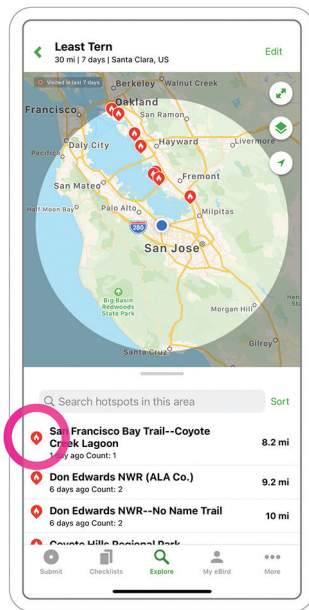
Least Tern
30 mi | 7 days | Santa Clara, US
Edit

Visited in last 7 days
Berkeley
Walnut Creek
Francisco
Oakland
Daly City
Hayward
Livermore
Pacifica
San Mateo
Fremont
Half Moon Bay
Palo Alto
Milpitas
280
San Jose
Big Basin Redwoods State Park
Santa Cruz
Gilroy

Search hotspots in this area
Sort

San Francisco Bay Trail--Coyote Creek Lagoon
1 day ago Count: 1
8.2 mi

Don Edwards NWR (ALA Co.)
6 days ago Count: 2
9.2 mi

Don Edwards NWR--No Name Trail
6 days ago Count: 2
10 mi

Coyote Hills Regional Park

Submit
Checklists
Explore
My eBird
More